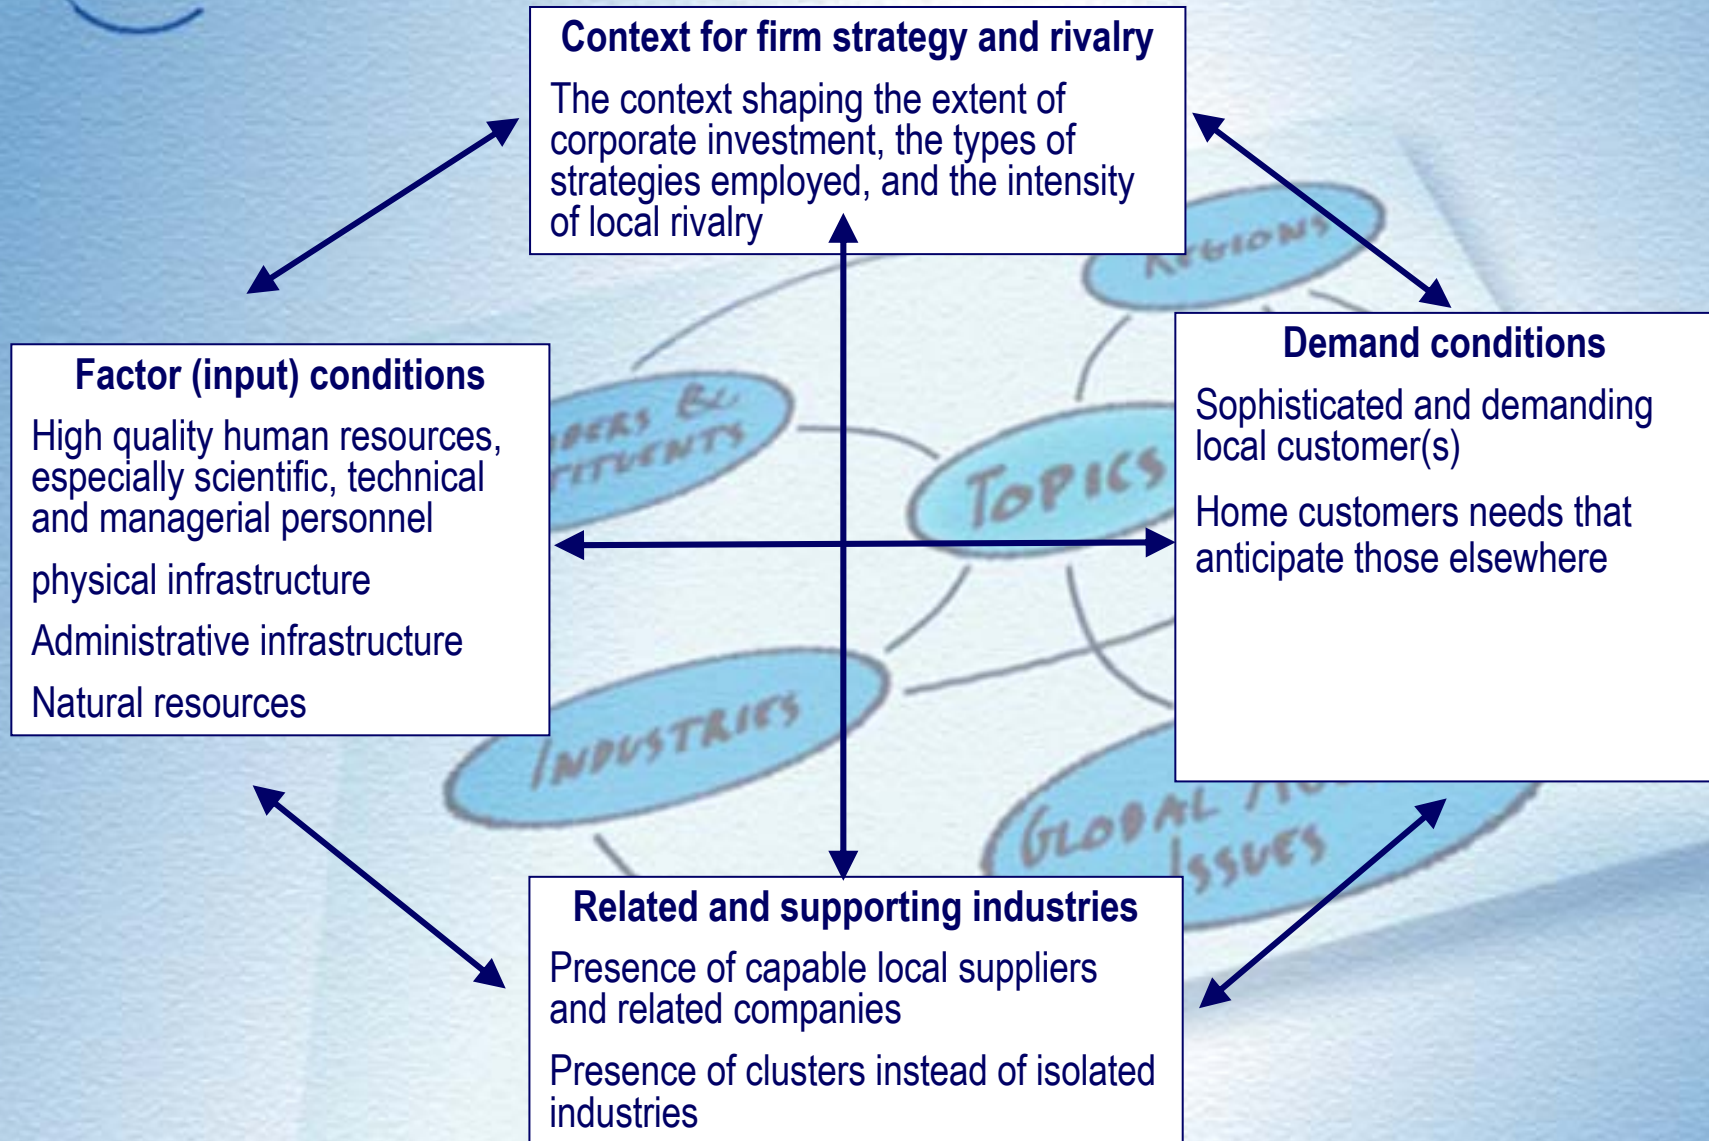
Context for firm strategy and rivalry

The context shaping the extent of corporate investment, the types of strategies employed, and the intensity of local rivalry

Factor (input) conditions

High quality human resources, especially scientific, technical and managerial personnel

physical infrastructure

Administrative infrastructure

Natural resources

Demand conditions

Sophisticated and demanding local customer(s)

Home customers needs that anticipate those elsewhere

Related and supporting industries

Presence of capable local suppliers and related companies

Presence of clusters instead of isolated industries

REGIONS

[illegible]BERS &
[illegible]TITUENTS

TOPICS

INDUSTRIES

GLOBAL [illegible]
ISSUES